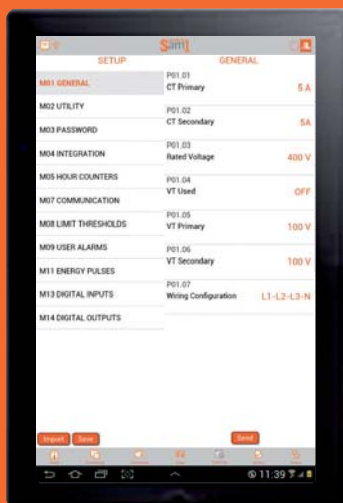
Sam1

SETUP

M01 GENERAL

M02 UTILITY

M03 PASSWORD

M04 INTEGRATION

M05 HOUR COUNTERS

M07 COMMUNICATION

M08 LIMIT THRESHOLDS

M09 USER ALARMS

M11 ENERGY PULSES

M13 DIGITAL INPUTS

M14 DIGITAL OUTPUTS

GENERAL

P01.01
CT Primary 5 A

P01.02
CT Secondary 5A

P01.03
Rated Voltage 400 V

P01.04
VT Used OFF

P01.05
VT Primary 100 V

P01.06
VT Secondary 100 V

P01.07
Wiring Configuration L1-L2-L3-N

Import Save

Send

11:39